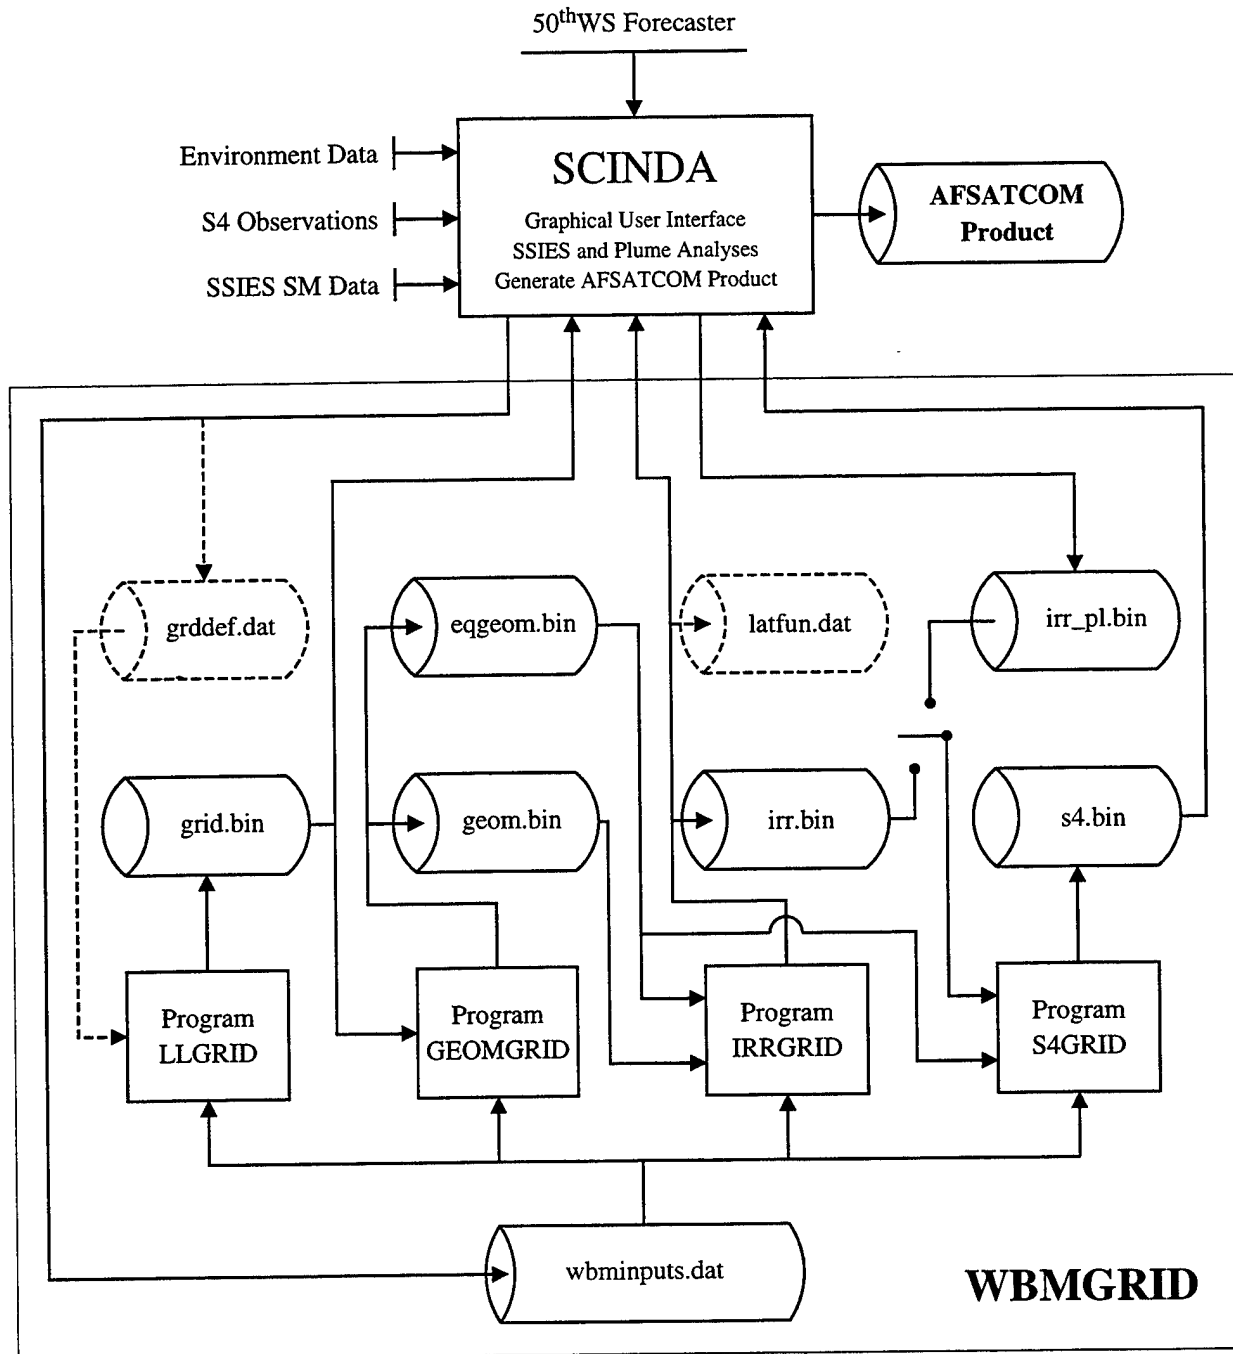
50$^{th}$WS Forecaster

Environment Data

S4 Observations

SSIES SM Data

SCINDA

Graphical User Interface
SSIES and Plume Analyses
Generate AFSATCOM Product

AFSATCOM Product

grddef.dat

eqgeom.bin

latfun.dat

irr_pl.bin

grid.bin

geom.bin

irr.bin

s4.bin

Program LLGRID

Program GEOMGRID

Program IRRGRID

Program S4GRID

wbminputs.dat

WBMGRID